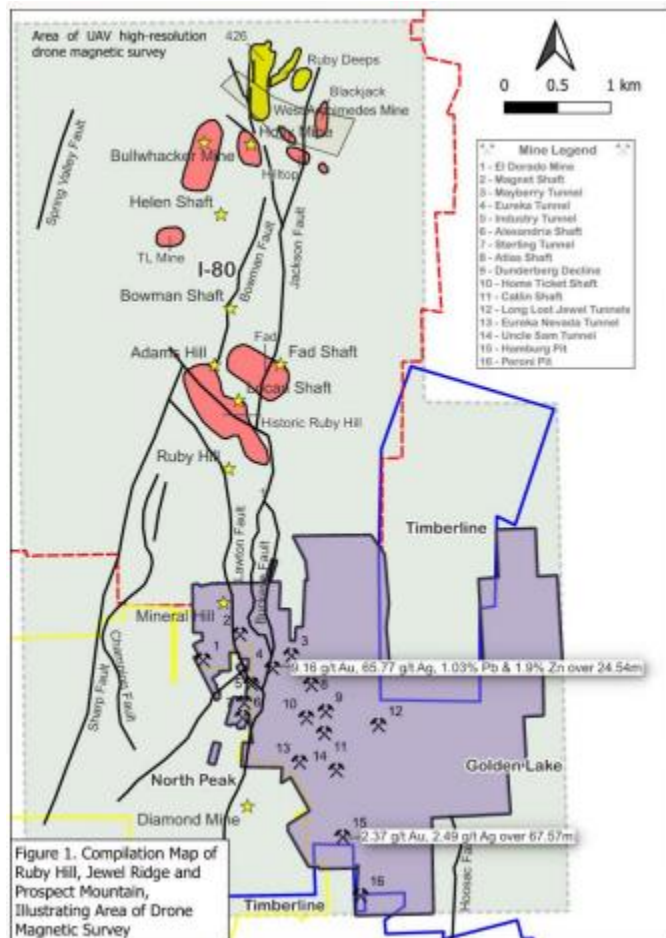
Area of UAV high-resolution drone magnetic survey

426

Ruby Deeps

Blackjack

West Archimedes Mine

Holly Mine

0 0.5 1 km

Mine Legend
1 - El Dorado Mine
2 - Magnet Shaft
3 - Mayberry Tunnel
4 - Eureka Tunnel
5 - Industry Tunnel
6 - Alexandria Shaft
7 - Sterling Tunnel
8 - Atlas Shaft
9 - Dunderberg Decline
10 - Home Ticket Shaft
11 - Catlin Shaft
12 - Long Lost Jewel Tunnels
13 - Eureka Nevada Tunnel
14 - Uncle Sam Tunnel
15 - Hamburg Pit
16 - Peroni Pit

Spring Valley Fault

Bullwhacker Mine

Hilltop

Helen Shaft

TL Mine

I-80

Bowman Fault

Jackson Fault

Bowman Shaft

Fad

Adams Hill

Fad Shaft

Locan Shaft

Historic Ruby Hill

Ruby Hill

Timberline

Lawton Fault

Mineral Hill

Champion Fault

Sharp Fault

9.16 g/t Au, 65.77 g/t Ag, 1.03% Pb & 1.9% Zn over 24.54m

1 2 3 4 5 6 7 8 9 10 11 12 13 14

North Peak

Golden Lake

Diamond Mine

15

2.37 g/t Au, 2.49 g/t Ag over 67.57m

16

Hoosac Fault

Timberline

Figure 1. Compilation Map of Ruby Hill, Jewel Ridge and Prospect Mountain, Illustrating Area of Drone Magnetic Survey